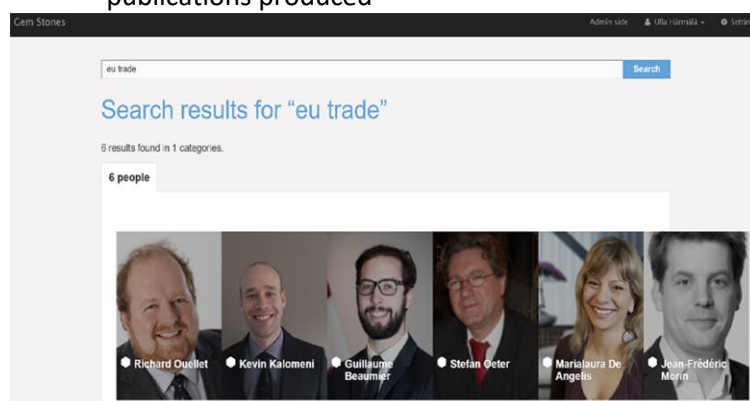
publications produced

Gem Stones

Admin side  Ulla Härmälä  Settin

eu trade

Search

Search results for “eu trade”

6 results found in 1 categories.

6 people

Richard Ouellet

Kevin Kalomeni

Guillaume Beaumier

Stefan Oeter

Marialaura De Angelis

Jean-Frédéric Morin